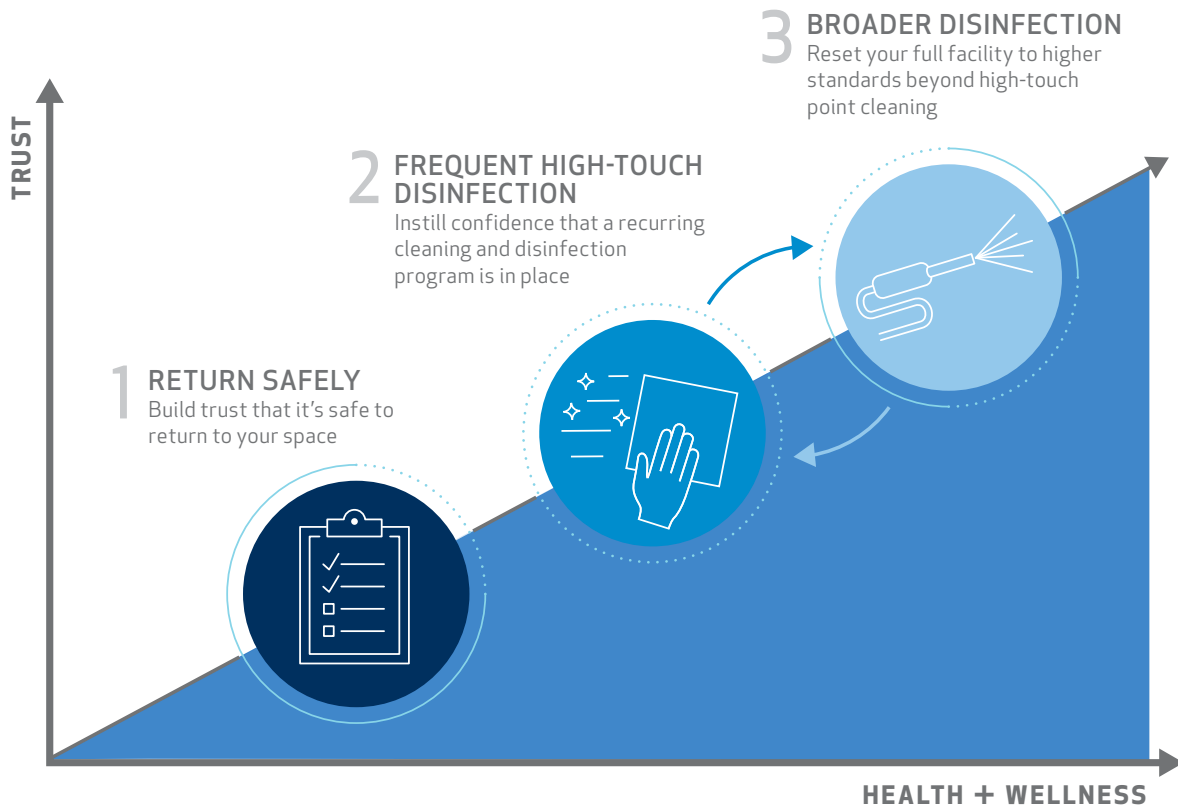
TRUST

3 BROADER DISINFECTION
Reset your full facility to higher standards beyond high-touch point cleaning

2 FREQUENT HIGH-TOUCH DISINFECTION
Instill confidence that a recurring cleaning and disinfection program is in place

1 RETURN SAFELY
Build trust that it's safe to return to your space

HEALTH + WELLNESS